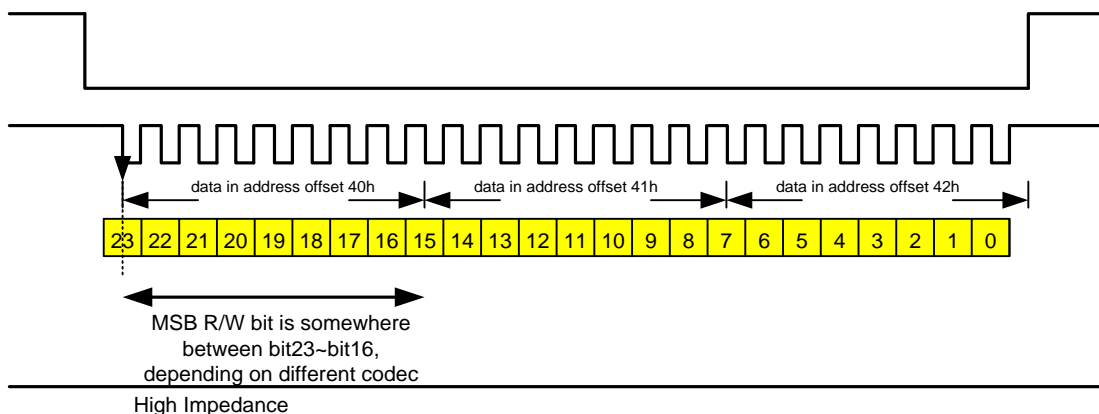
data in address offset 40h
data in address offset 41h
data in address offset 42h

| 23 | 22 | 21 | 20 | 19 | 18 | 17 | 16 | 15 | 14 | 13 | 12 | 11 | 10 | 9 | 8 | 7 | 6 | 5 | 4 | 3 | 2 | 1 | 0 |
|---|---|---|---|---|---|---|---|---|---|---|---|---|---|---|---|---|---|---|---|---|---|---|---|

MSB R/W bit is somewhere between bit23~bit16, depending on different codec

High Impedance